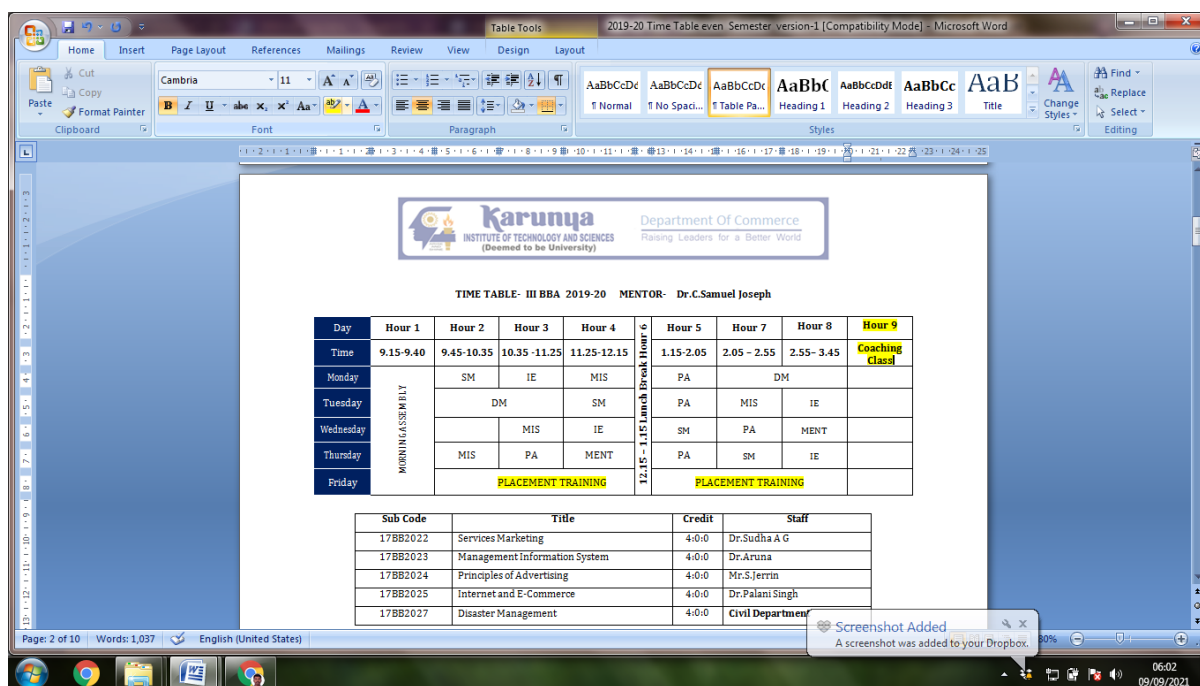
Table Tools 2019-20 Time Table even Semester version-1 [Compatibility Mode] - Microsoft Word

Home Insert Page Layout References Mailings Review View Design Layout

Cut Copy Format Painter Paste Clipboard
Cambria 11 Font
Paragraph
AaBbCcDc ¶ Normal AaBbCcDc ¶ No Spaci... AaBbCcDc ¶ Table Pa... AaBbC Heading 1 AaBbCcDdE Heading 2 AaBbCc Heading 3 AaB Title Change Styles Styles
Find Replace Select Editing

Karunya INSTITUTE OF TECHNOLOGY AND SCIENCES (Deemed to be University) Department Of Commerce Raising Leaders for a Better World

TIME TABLE- III BBA 2019-20 MENTOR- Dr.C.Samuel Joseph

| Day | Hour 1 | Hour 2 | Hour 3 | Hour 4 | Hour 6 | Hour 5 | Hour 7 | Hour 8 | Hour 9 |
|---|---|---|---|---|---|---|---|---|---|
| Time | 9.15-9.40 | 9.45-10.35 | 10.35 -11.25 | 11.25-12.15 | 12.15 – 1.15 Lunch Break | 1.15-2.05 | 2.05 – 2.55 | 2.55– 3.45 | Coaching Class |
| Monday | MORNING ASSEMBLY | SM | IE | MIS | | PA | DM | | |
| Tuesday | | DM | | SM | | PA | MIS | IE | |
| Wednesday | | | MIS | IE | | SM | PA | MENT | |
| Thursday | | MIS | PA | MENT | | PA | SM | IE | |
| Friday | | PLACEMENT TRAINING | | | | PLACEMENT TRAINING | | | |

| Sub Code | Title | Credit | Staff |
|---|---|---|---|
| 17BB2022 | Services Marketing | 4:0:0 | Dr.Sudha A G |
| 17BB2023 | Management Information System | 4:0:0 | Dr.Aruna |
| 17BB2024 | Principles of Advertising | 4:0:0 | Mr.S.Jerrin |
| 17BB2025 | Internet and E-Commerce | 4:0:0 | Dr.Palani Singh |
| 17BB2027 | Disaster Management | 4:0:0 | Civil Department |

Screenshot Added
A screenshot was added to your Dropbox.

Page: 2 of 10 Words: 1,037 English (United States) 80%
06:02 09/09/2021